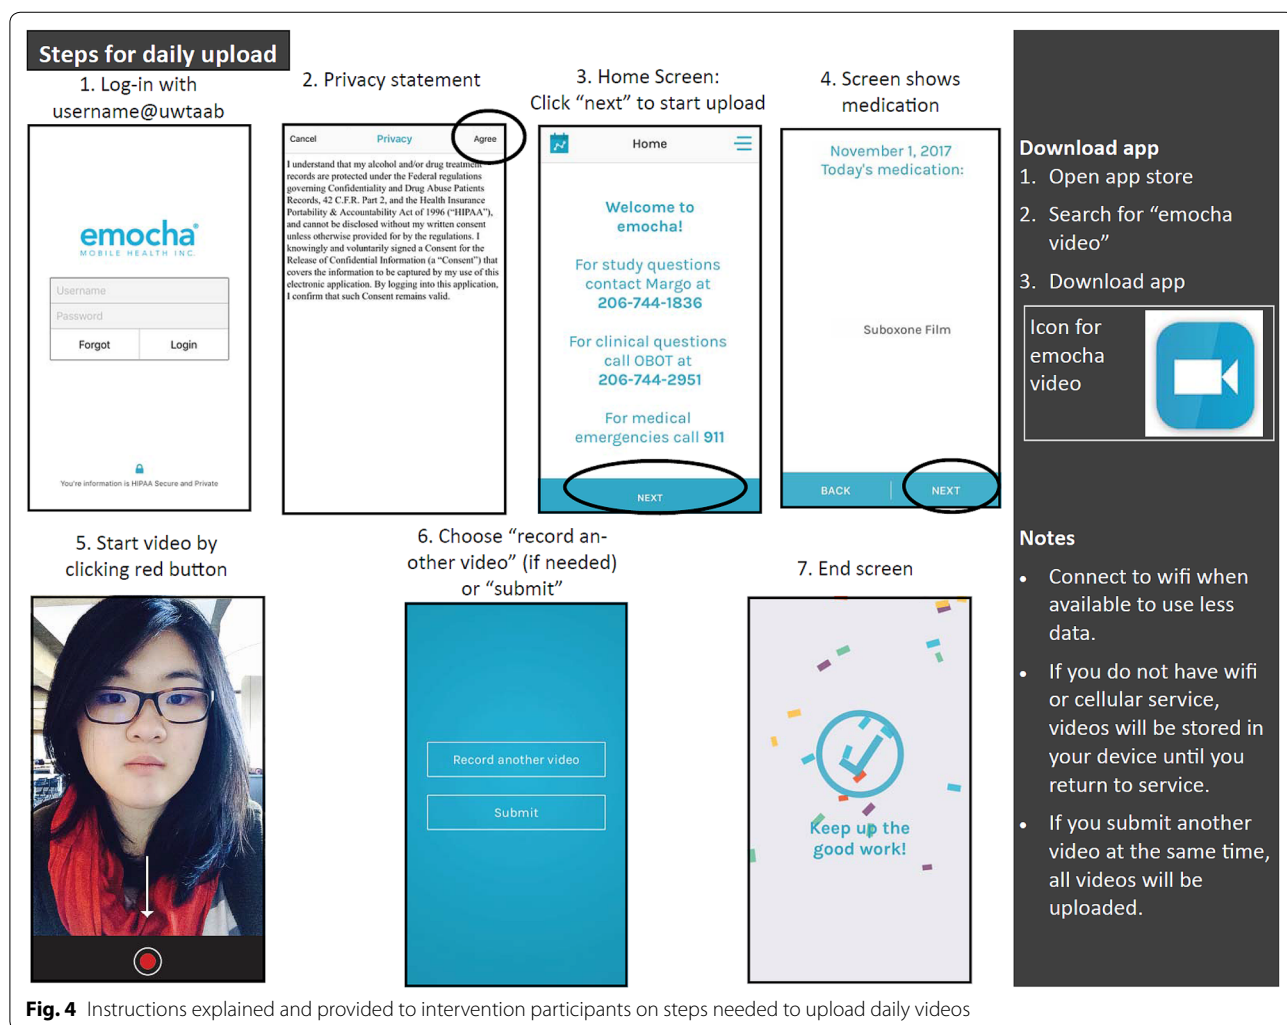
Steps for daily upload

1. Log-in with username@uwtaab

emocha
MOBILE HEALTH INC.

Username
Password
Forgot
Login

You're information is HIPAA Secure and Private

2. Privacy statement

Cancel
Privacy
Agree

I understand that my alcohol and/or drug treatment records are protected under the Federal regulations governing Confidentiality and Drug Abuse Patients Records, 42 C.F.R. Part 2, and the Health Insurance Portability & Accountability Act of 1996 ("HIPAA"), and cannot be disclosed without my written consent unless otherwise provided for by the regulations. I knowingly and voluntarily signed a Consent for the Release of Confidential Information (a "Consent") that covers the information to be captured by my use of this electronic application. By logging into this application, I confirm that such Consent remains valid.

3. Home Screen: Click "next" to start upload

Home

Welcome to emocha!

For study questions contact Margo at 206-744-1836

For clinical questions call OBOT at 206-744-2951

For medical emergencies call 911

NEXT

4. Screen shows medication

November 1, 2017
Today's medication:

Suboxone Film

BACK
NEXT

Download app
1. Open app store
2. Search for "emocha video"
3. Download app

Icon for emocha video

5. Start video by clicking red button

6. Choose "record another video" (if needed) or "submit"

Record another video
Submit

7. End screen

Keep up the good work!

Notes
• Connect to wifi when available to use less data.
• If you do not have wifi or cellular service, videos will be stored in your device until you return to service.
• If you submit another video at the same time, all videos will be uploaded.

Fig. 4 Instructions explained and provided to intervention participants on steps needed to upload daily videos